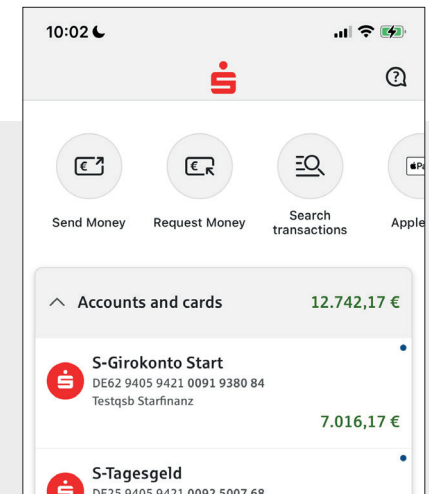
10:02

Send Money

Request Money

Search transactions

Apple

Accounts and cards 12.742,17 €

S-Girokonto Start
DE62 9405 9421 0091 9380 84
Testqsb Starfinanz
7.016,17 €

S-Tagesgeld
DE25 9405 9421 0092 5007 68